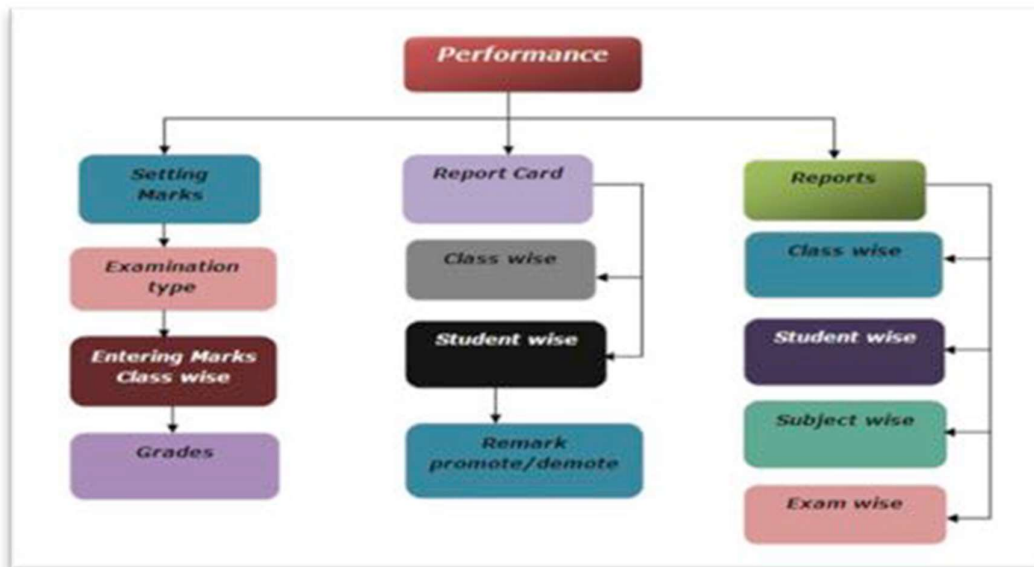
Performance

Setting Marks

Examination type

Entering Marks Class wise

Grades

Report Card

Class wise

Student wise

Remark promote/demote

Reports

Class wise

Student wise

Subject wise

Exam wise